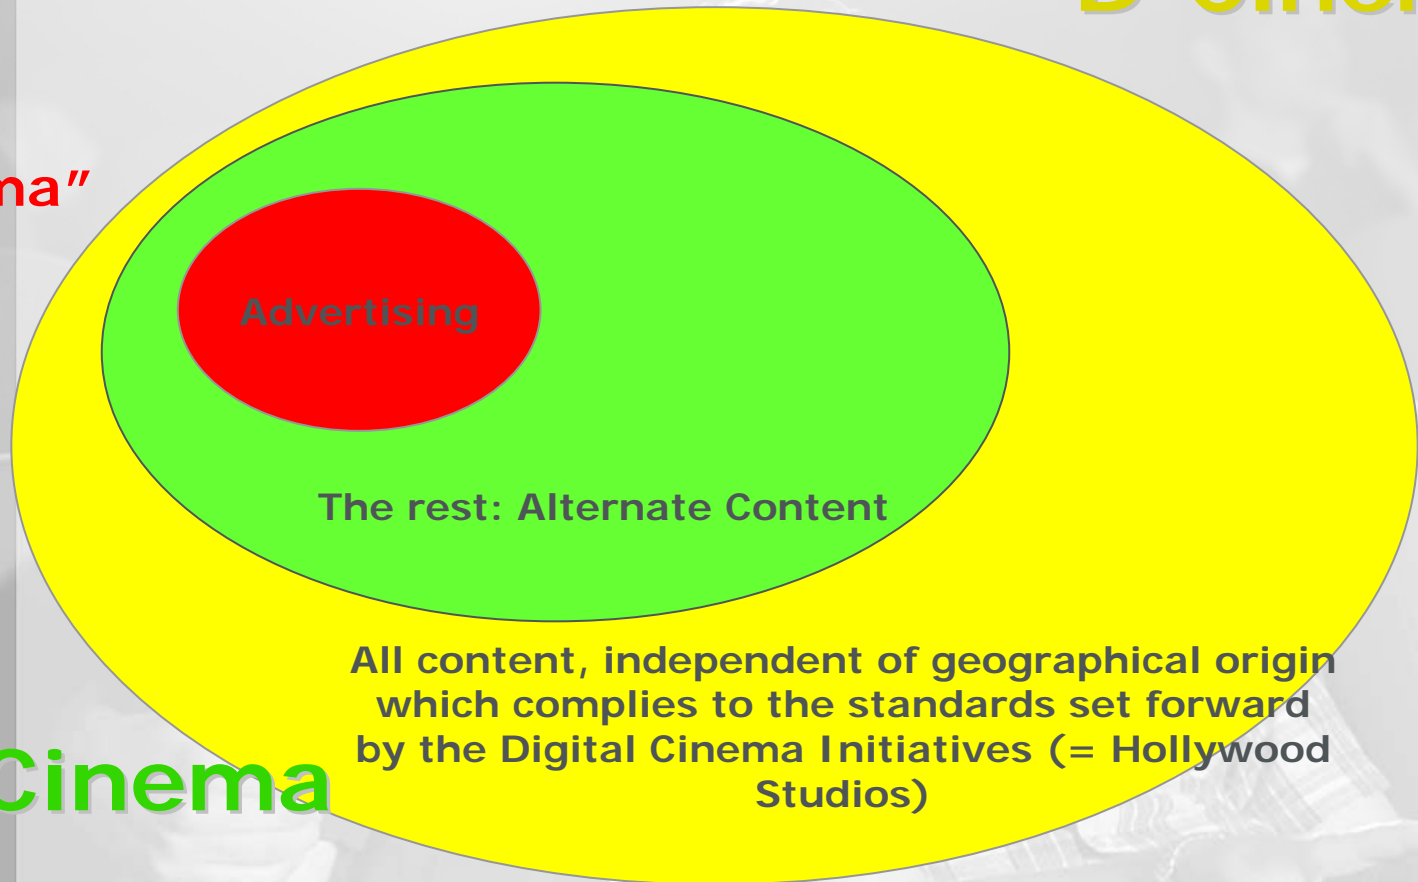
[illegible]

na”

Advertising

The rest: Alternate Content

All content, independent of geographical origin which complies to the standards set forward by the Digital Cinema Initiatives (= Hollywood Studios)

Cinema